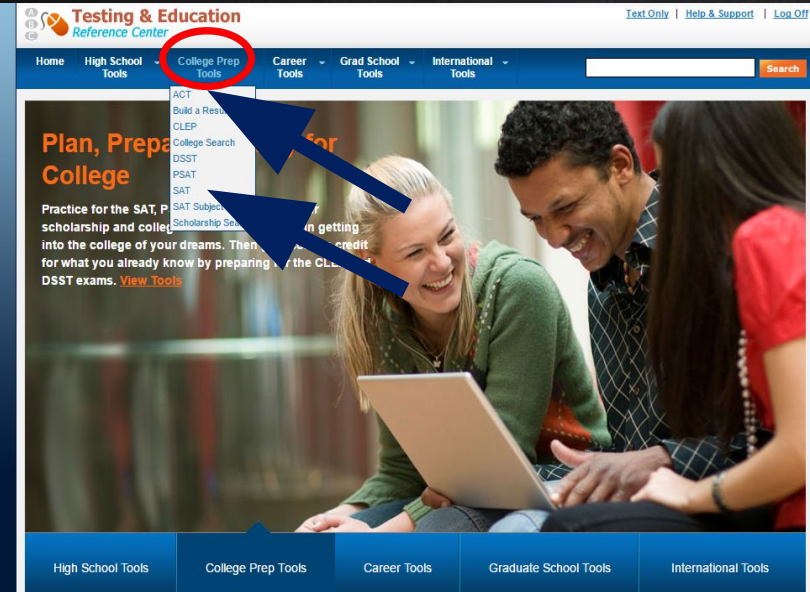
A B C Testing & Education Reference Center

Text Only | Help & Support | Log Off

Home | High School Tools | College Prep Tools | Career Tools | Grad School Tools | International Tools

Search

ACT
Build a Resu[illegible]
CLEP
College Search
DSST
PSAT
SAT
SAT Subject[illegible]
Scholarship Sea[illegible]

Plan, Prepa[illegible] for College

Practice for the SAT, P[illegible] scholarship and colleg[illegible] n getting into the college of your dreams. Then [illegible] credit for what you already know by preparing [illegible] the CLE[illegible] DSST exams. View Tools

High School Tools | College Prep Tools | Career Tools | Graduate School Tools | International Tools